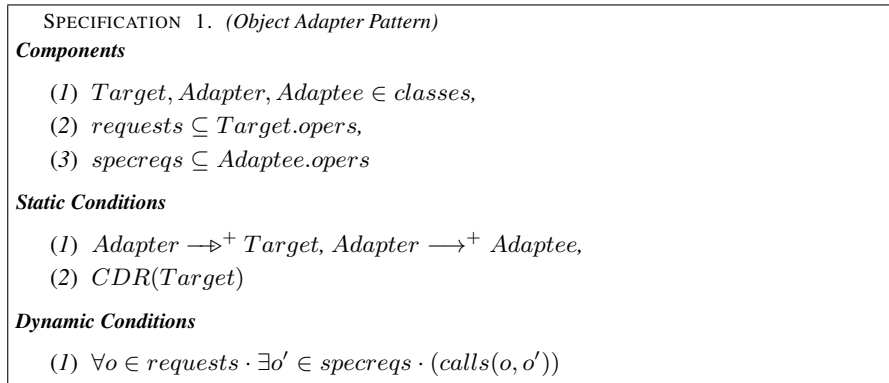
SPECIFICATION 1. *(Object Adapter Pattern)*

**Components**

(1) $Target, Adapter, Adaptee \in classes,$

(2) $requests \subseteq Target.opers,$

(3) $specreqs \subseteq Adaptee.opers$

**Static Conditions**

(1) $Adapter \twoheadrightarrow^{+} Target, Adapter \longrightarrow^{+} Adaptee,$

(2) $CDR(Target)$

**Dynamic Conditions**

(1) $\forall o \in requests \cdot \exists o' \in specreqs \cdot (calls(o, o'))$